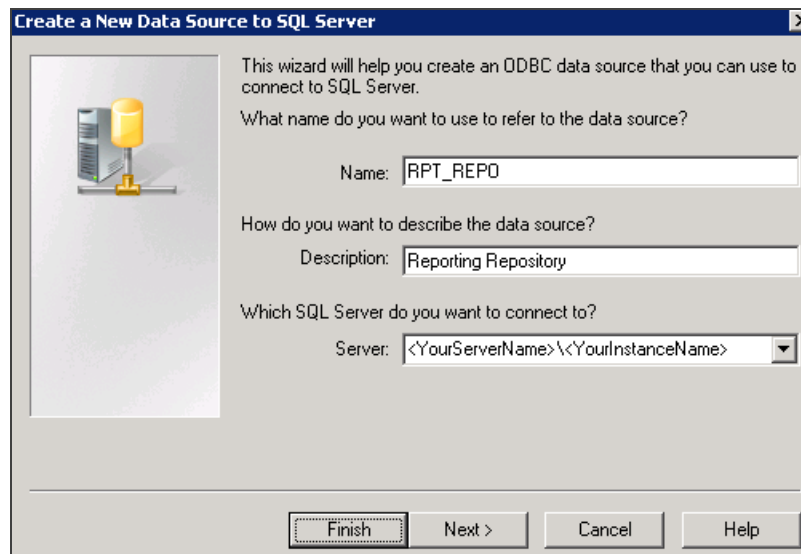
Create a New Data Source to SQL Server

This wizard will help you create an ODBC data source that you can use to connect to SQL Server.

What name do you want to use to refer to the data source?

Name: RPT_REPO

How do you want to describe the data source?

Description: Reporting Repository

Which SQL Server do you want to connect to?

Server: <YourServerName>\<YourInstanceName>

Finish Next > Cancel Help